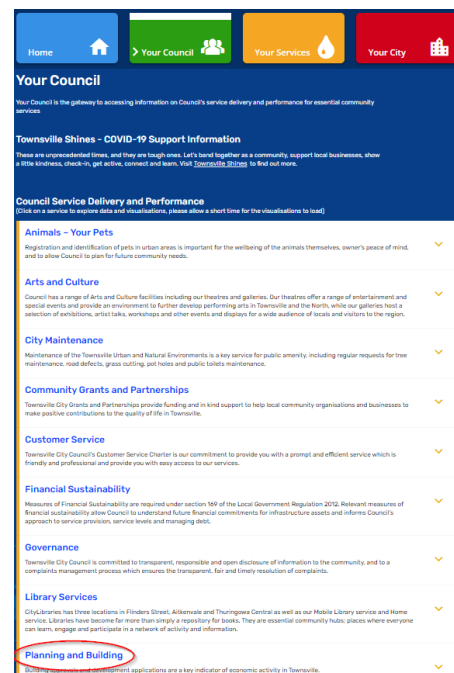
Home

> Your Council

Your Services

Your City

Your Council

Your Council is the gateway to accessing information on Council's service delivery and performance for essential community services

Townsville Shines – COVID-19 Support Information

These are unprecedented times, and they are tough ones. Let's band together as a community, support local businesses, show a little kindness, check-in, get active, connect and learn. Visit Townsville Shines to find out more.

Council Service Delivery and Performance
(Click on a service to explore data and visualisations, please allow a short time for the visualisations to load)

Animals – Your Pets
Registration and identification of pets in urban areas is important for the wellbeing of the animals themselves, owner's peace of mind, and to allow Council to plan for future community needs.

Arts and Culture
Council has a range of Arts and Culture facilities including our theatres and galleries. Our theatres offer a range of entertainment and special events and provide an environment to further develop performing arts in Townsville and the North, while our galleries host a selection of exhibitions, artist talks, workshops and other events and displays for a wide audience of locals and visitors to the region.

City Maintenance
Maintenance of the Townsville Urban and Natural Environments is a key service for public amenity, including regular requests for tree maintenance, road defects, grass cutting, pot holes and public toilets maintenance.

Community Grants and Partnerships
Townsville City Grants and Partnerships provide funding and in kind support to help local community organisations and businesses to make positive contributions to the quality of life in Townsville.

Customer Service
Townsville City Council's Customer Service Charter is our commitment to provide you with a prompt and efficient service which is friendly and professional and provide you with easy access to our services.

Financial Sustainability
Measures of Financial Sustainability are required under section 169 of the Local Government Regulation 2012. Relevant measures of financial sustainability allow Council to understand future financial commitments for infrastructure assets and informs Council's approach to service provision, service levels and managing debt.

Governance
Townsville City Council is committed to transparent, responsible and open disclosure of information to the community, and to a complaints management process which ensures the transparent, fair and timely resolution of complaints.

Library Services
CityLibraries has three locations in Flinders Street, Aitkenvale and Thuringowa Central as well as our Mobile Library service and Home service. Libraries have become far more than simply a repository for books. They are essential community hubs; places where everyone can learn, engage and participate in a network of activity and information.

Planning and Building
Building approvals and development applications are a key indicator of economic activity in Townsville.